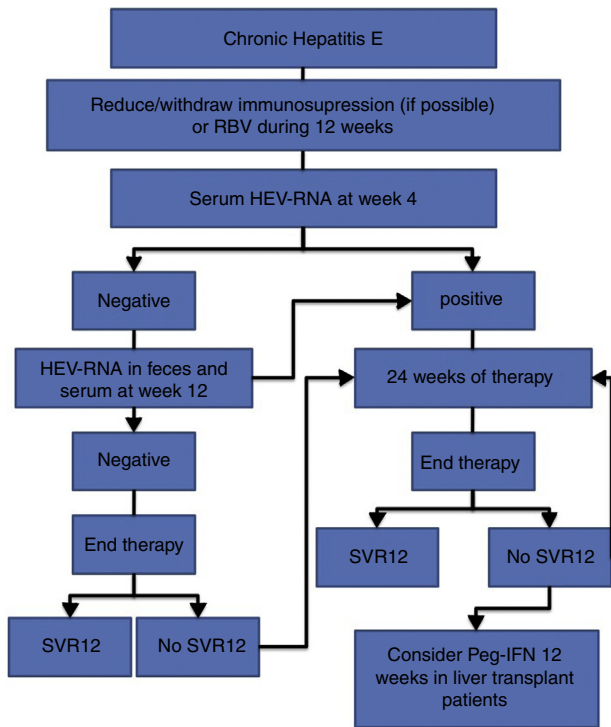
Chronic Hepatitis E

Reduce/withdraw immunosupression (if possible) or RBV during 12 weeks

Serum HEV-RNA at week 4

Negative

positive

HEV-RNA in feces and serum at week 12

24 weeks of therapy

Negative

End therapy

End therapy

SVR12

No SVR12

SVR12

No SVR12

Consider Peg-IFN 12 weeks in liver transplant patients